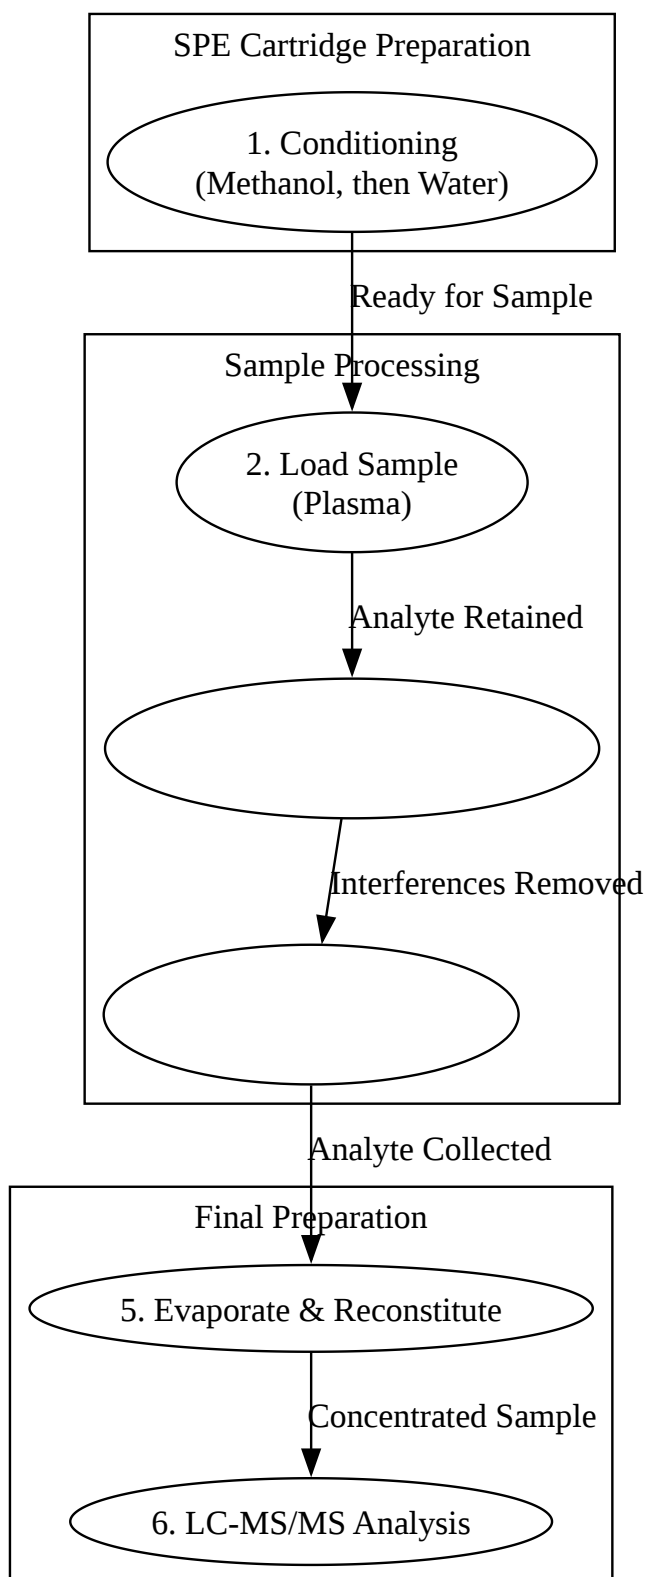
SPE Cartridge Preparation

1. Conditioning
(Methanol, then Water)

Ready for Sample

Sample Processing

2. Load Sample
(Plasma)

Analyte Retained

Interferences Removed

Analyte Collected

Final Preparation

5. Evaporate & Reconstitute

Concentrated Sample

6. LC-MS/MS Analysis